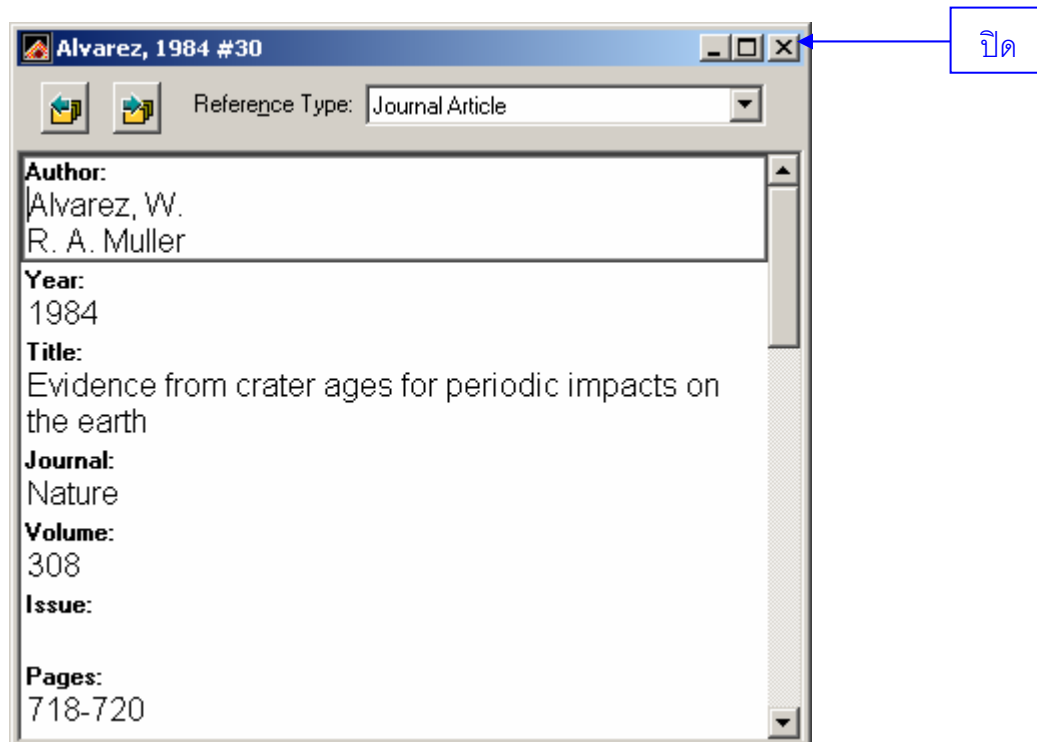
Alvarez, 1984 #30

ปิด

Reference Type: Journal Article

Author:
Alvarez, W.
R. A. Muller

Year:
1984

Title:
Evidence from crater ages for periodic impacts on the earth

Journal:
Nature

Volume:
308

Issue:

Pages:
718-720